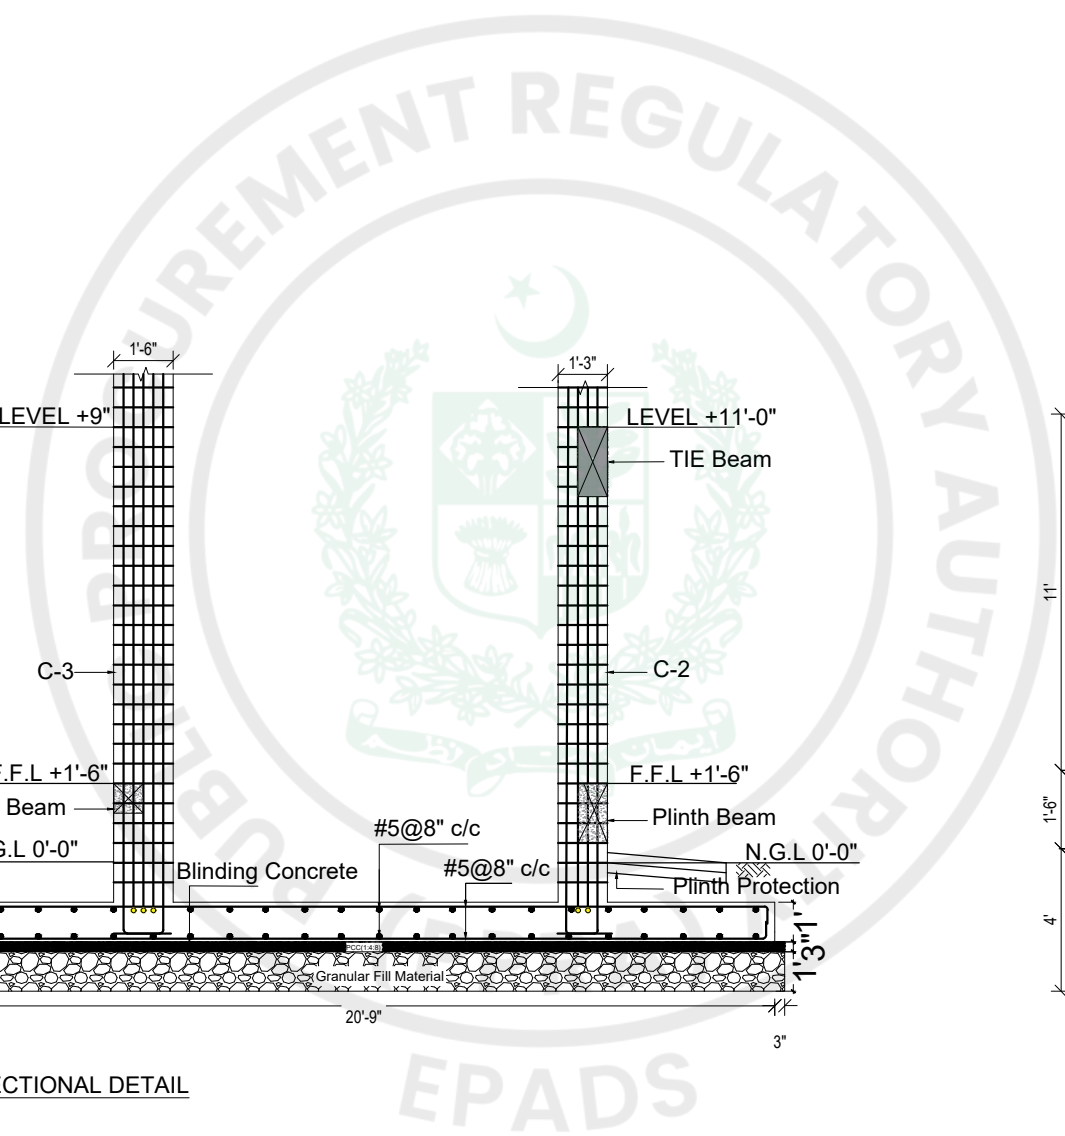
MENT REGULATORY AUTHORI
UREMENT
PUBLIC PROC

1'-6"
LEVEL +9"
C-3
F.F.L +1'-6"
Beam
N.G.L 0'-0"

1'-3"
LEVEL +11'-0"
TIE Beam
C-2
F.F.L +1'-6"
Plinth Beam
N.G.L 0'-0"
Plinth Protection

#5@8" c/c
Blinding Concrete
#5@8" c/c
PCC(1:4:8)
Granular Fill Material
1'
3"
20'-9"
3"

11'
1'-6"
4'

ECTIONAL DETAIL

EPADS